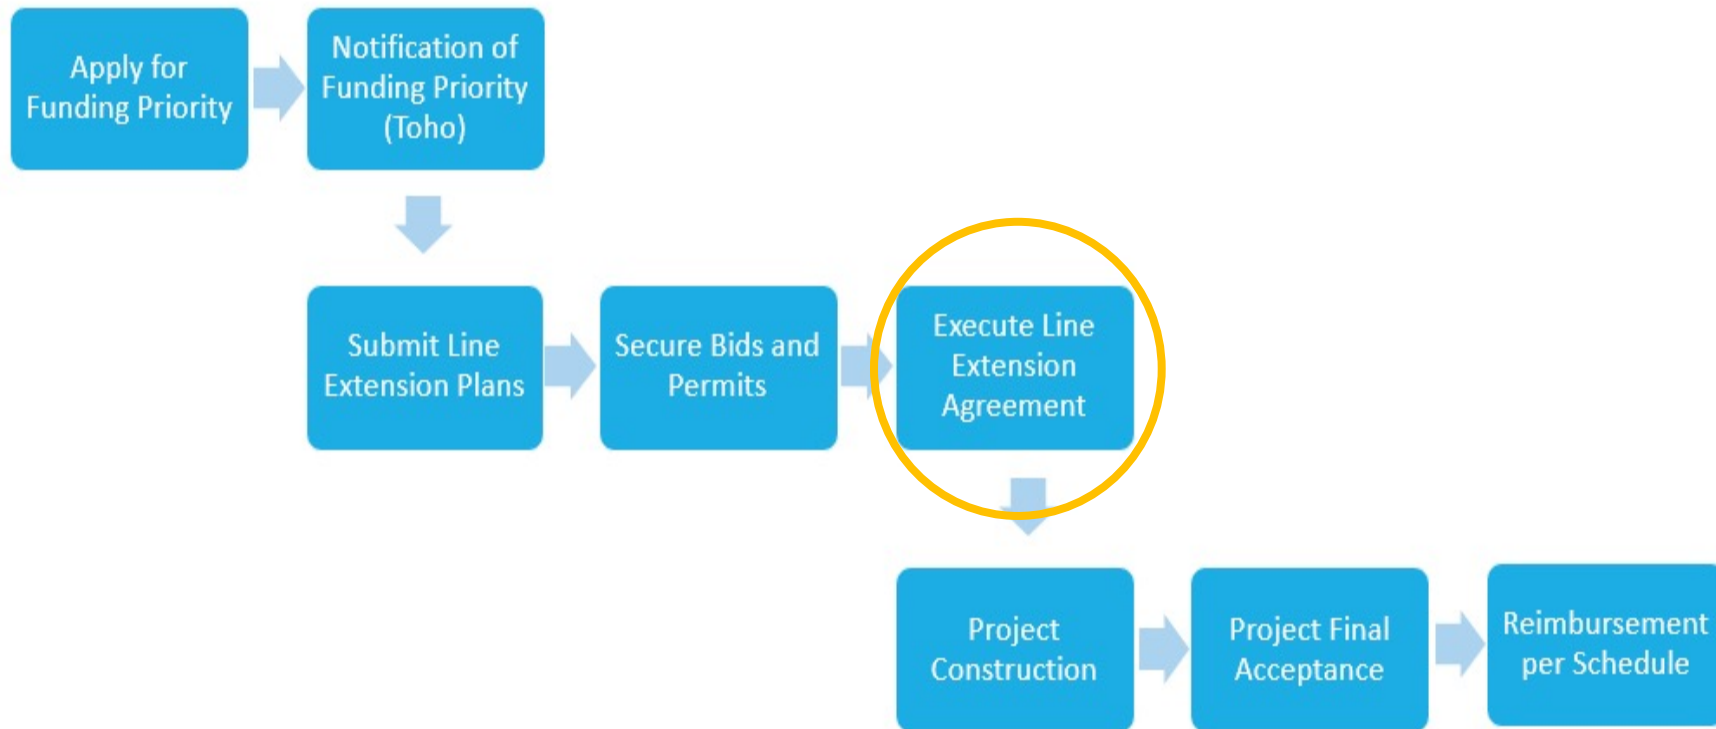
Apply for Funding Priority

Notification of Funding Priority (Toho)

Submit Line Extension Plans

Secure Bids and Permits

Execute Line Extension Agreement

Project Construction

Project Final Acceptance

Reimbursement per Schedule